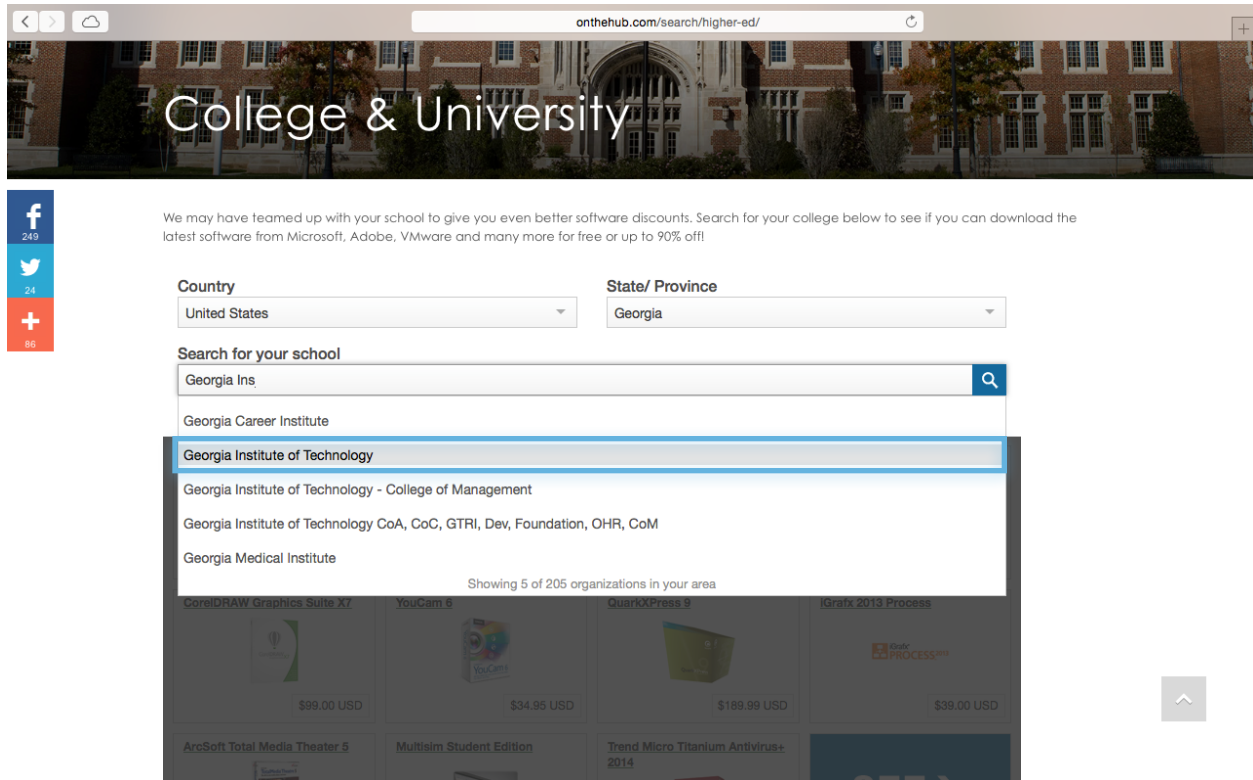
onthehub.com/search/higher-ed/

College & University

249

24

86

We may have teamed up with your school to give you even better software discounts. Search for your college below to see if you can download the latest software from Microsoft, Adobe, VMware and many more for free or up to 90% off!

Country
United States

State/ Province
Georgia

Search for your school
Georgia Ins

Georgia Career Institute
Georgia Institute of Technology
Georgia Institute of Technology - College of Management
Georgia Institute of Technology CoA, CoC, GTRI, Dev, Foundation, OHR, CoM
Georgia Medical Institute
Showing 5 of 205 organizations in your area

CorelDRAW Graphics Suite X7
$99.00 USD

YouCam 6
$34.95 USD

QuarkXPress 9
$189.99 USD

iGrafx 2013 Process
$39.00 USD

ArcSoft Total Media Theater 5

Multisim Student Edition

Trend Micro Titanium Antivirus+ 2014